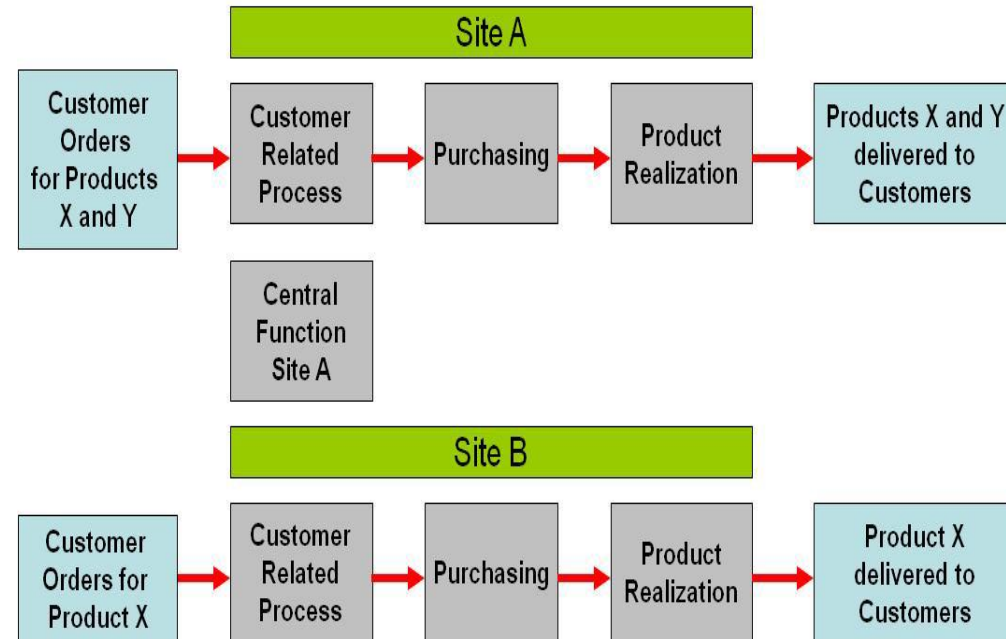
Site A

Customer Orders for Products X and Y

Customer Related Process

Purchasing

Product Realization

Products X and Y delivered to Customers

Central Function Site A

Site B

Customer Orders for Product X

Customer Related Process

Purchasing

Product Realization

Product X delivered to Customers